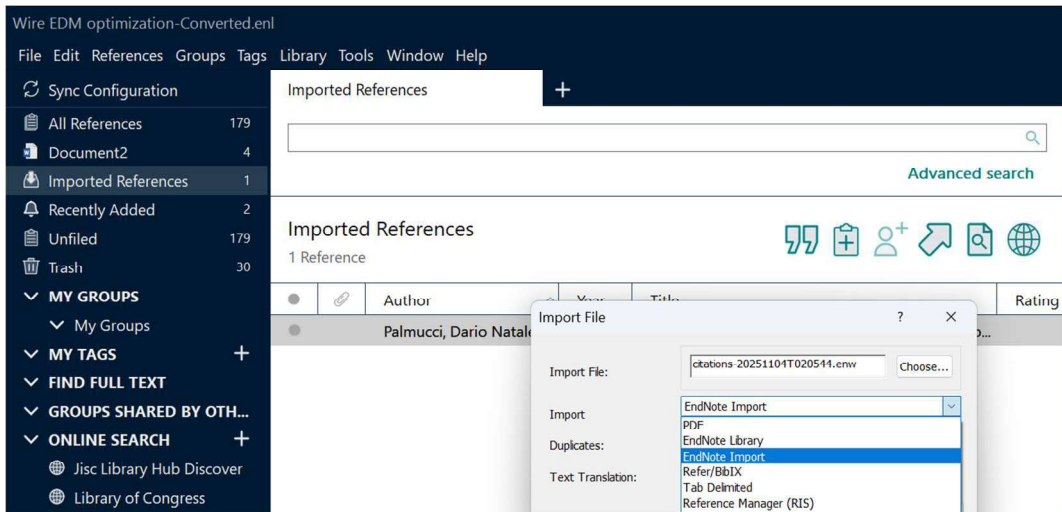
Wire EDM optimization-Converted.enl

File Edit References Groups Tags Library Tools Window Help

Sync Configuration
All References 179
Document2 4
Imported References 1
Recently Added 2
Unfiled 179
Trash 30
MY GROUPS
My Groups
MY TAGS +
FIND FULL TEXT
GROUPS SHARED BY OTH...
ONLINE SEARCH +
Jisc Library Hub Discover
Library of Congress

Imported References +

Advanced search

Imported References
1 Reference

| | | Author | Year | Title | Rating |
|---|---|---|---|---|---|
| | | Palmucci, Dario Natale | | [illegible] | |

Import File ? ×

Import File: citations-20251104T020544.enw Choose...

Import EndNote Import

Duplicates:

Text Translation:

PDF
EndNote Library
EndNote Import
Refer/BibIX
Tab Delimited
Reference Manager (RIS)